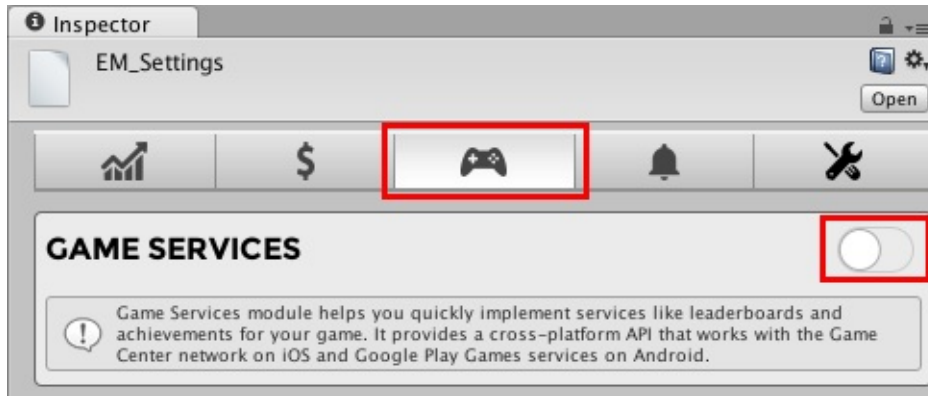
Inspector

EM_Settings

Open

$

GAME SERVICES

Game Services module helps you quickly implement services like leaderboards and achievements for your game. It provides a cross-platform API that works with the Game Center network on iOS and Google Play Games services on Android.